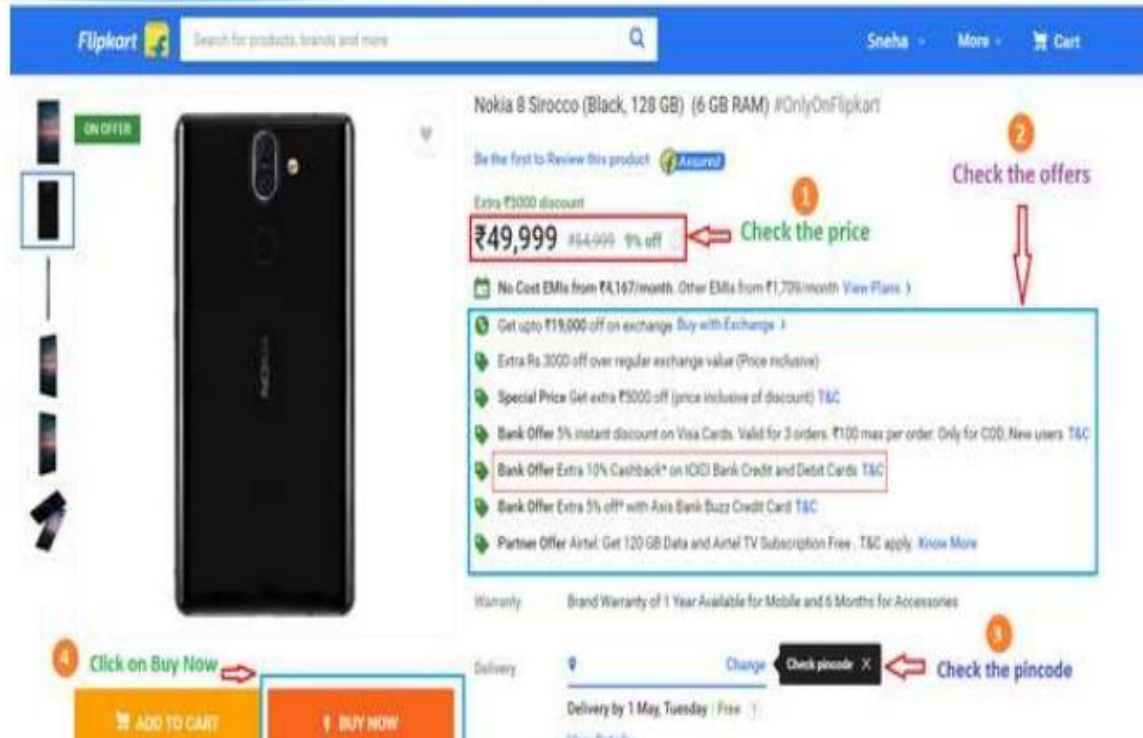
Flipkart

Search for products, brands and more

Sneha

More

Cart

ON OFFER

Nokia 8 Sirocco (Black, 128 GB) (6 GB RAM) #OnlyOnFlipkart

Be the first to Review this product

Assured

2

Check the offers

Extra ₹5000 discount

1

₹49,999 ₹54,999 9% off

Check the price

No Cost EMIs from ₹4,167/month. Other EMIs from ₹1,709/month View Plans

Get upto ₹19,000 off on exchange Buy with Exchange

Extra Rs.3000 off over regular exchange value (Price inclusive)

Special Price Get extra ₹5000 off (price inclusive of discount) T&C

Bank Offer 5% instant discount on Visa Cards. Valid for 3 orders. ₹100 max per order. Only for COD, New users T&C

Bank Offer Extra 10% Cashback* on ICICI Bank Credit and Debit Cards T&C

Bank Offer Extra 5% off* with Axis Bank Buzz Credit Card T&C

Partner Offer Airtel: Get 120 GB Data and Airtel TV Subscription Free . T&C apply Know More

Warranty

Brand Warranty of 1 Year Available for Mobile and 6 Months for Accessories

3

4

Click on Buy Now

Delivery

Change

Check pincode

Check the pincode

ADD TO CART

BUY NOW

Delivery by 1 May, Tuesday | Free

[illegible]